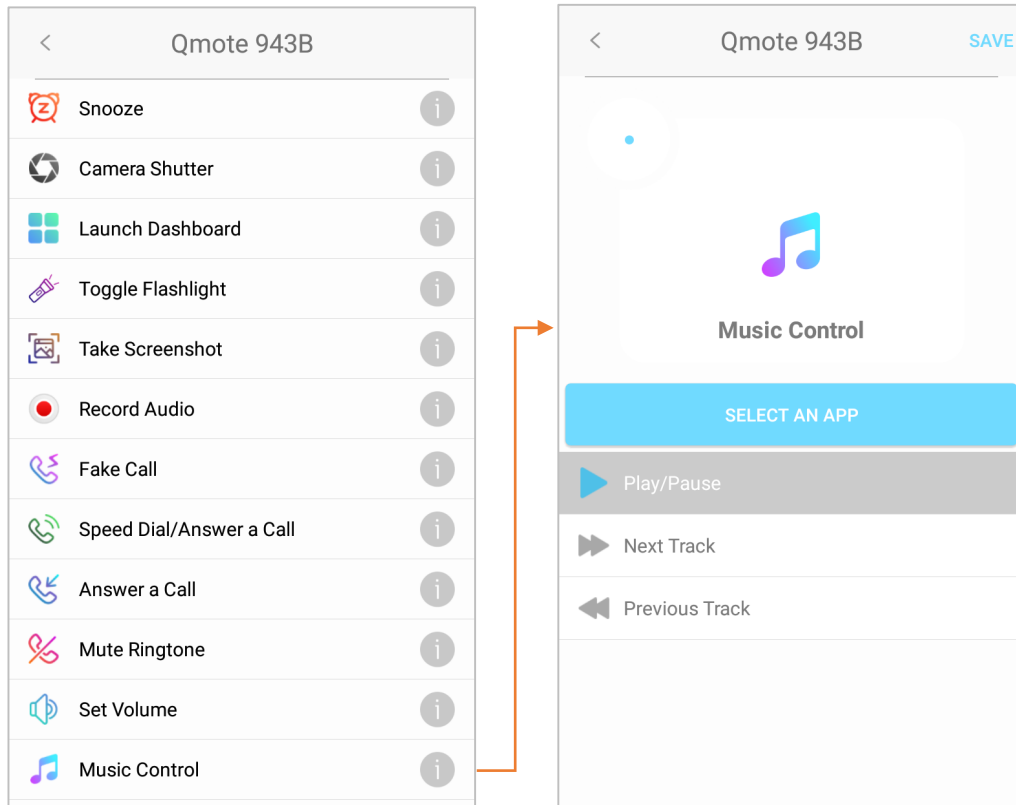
<

Qmote 943B

Snooze

Camera Shutter

Launch Dashboard

Toggle Flashlight

Take Screenshot

Record Audio

Fake Call

Speed Dial/Answer a Call

Answer a Call

Mute Ringtone

Set Volume

Music Control

<

Qmote 943B

SAVE

Music Control

SELECT AN APP

Play/Pause

Next Track

Previous Track